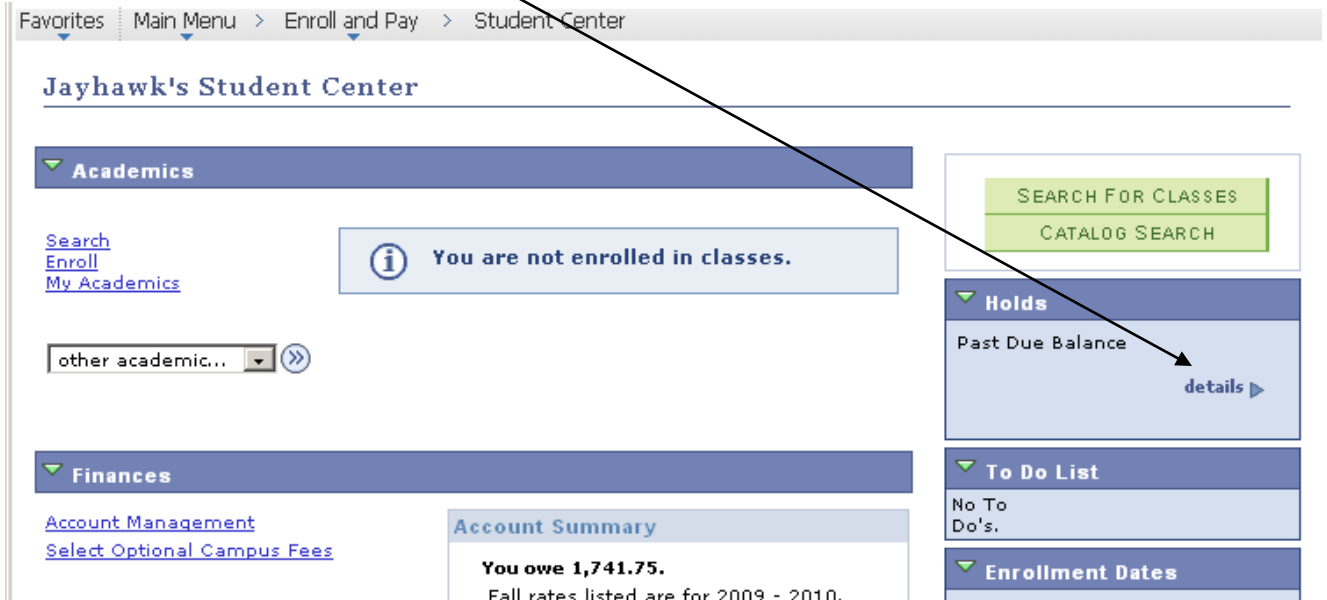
Favorites | Main Menu > Enroll and Pay > Student Center

Jayhawk's Student Center

Academics

Search
Enroll
My Academics

You are not enrolled in classes.

other academic...

SEARCH FOR CLASSES
CATALOG SEARCH

Holds

Past Due Balance

details

Finances

Account Management
Select Optional Campus Fees

Account Summary

You owe 1,741.75.

Fall rates listed are for 2009 - 2010.

To Do List

No To Do's.

Enrollment Dates